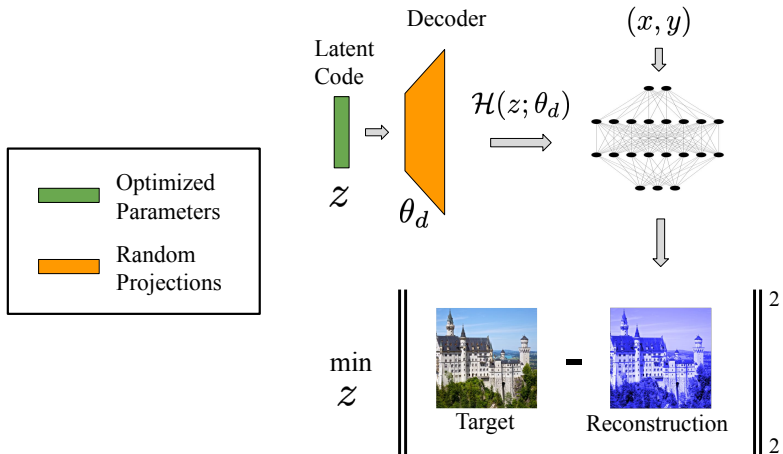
Optimized Parameters

Random Projections

Latent Code

$z$

Decoder

$\theta_d$

$\mathcal{H}(z; \theta_d)$

$(x, y)$

$\min_{z} \left\| \text{Target} - \text{Reconstruction} \right\|_2^2$

Target

Reconstruction